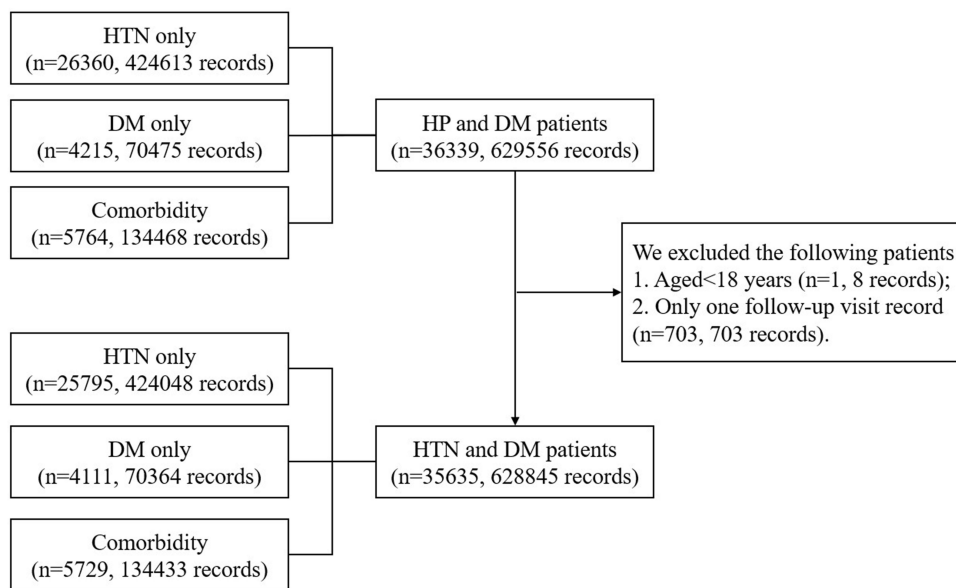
HTN only
(n=26360, 424613 records)

DM only
(n=4215, 70475 records)

Comorbidity
(n=5764, 134468 records)

HP and DM patients
(n=36339, 629556 records)

We excluded the following patients
1. Aged<18 years (n=1, 8 records);
2. Only one follow-up visit record
(n=703, 703 records).

HTN only
(n=25795, 424048 records)

DM only
(n=4111, 70364 records)

Comorbidity
(n=5729, 134433 records)

HTN and DM patients
(n=35635, 628845 records)